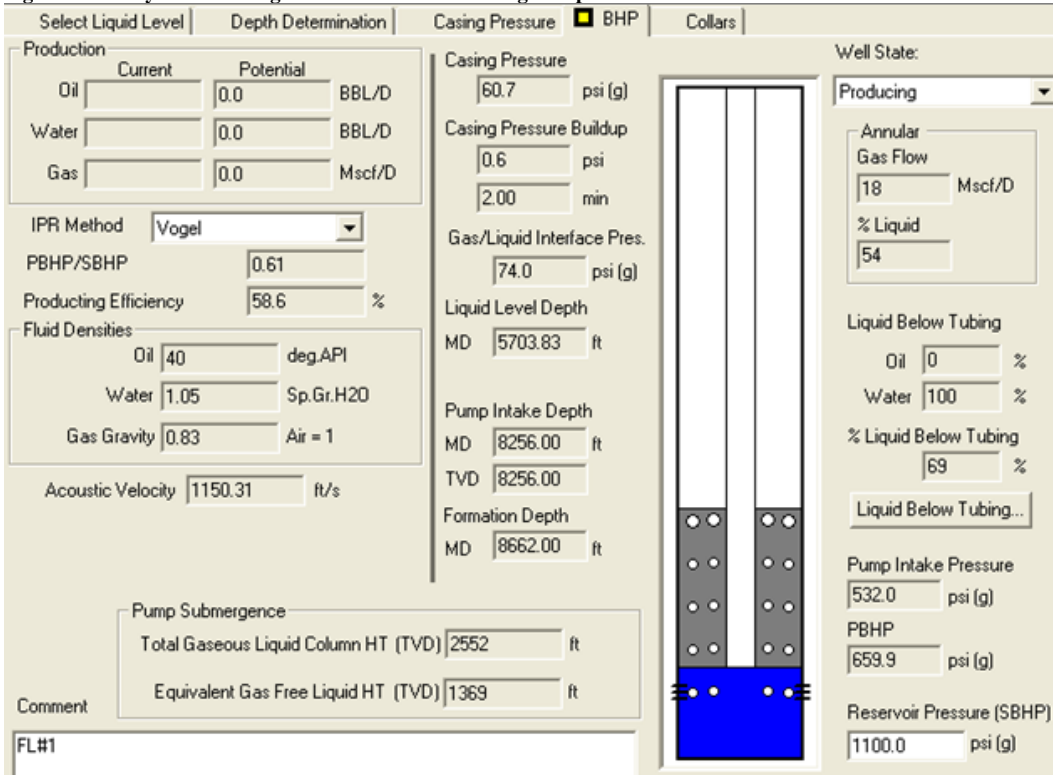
Select Liquid Level | Depth Determination | Casing Pressure | BHP | Collars

Production
Current Potential
Oil 0.0 BBL/D
Water 0.0 BBL/D
Gas 0.0 Mscf/D

IPR Method Vogel
PBHP/SBHP 0.61
Producting Efficiency 58.6 %

Fluid Densities
Oil 40 deg.API
Water 1.05 Sp.Gr.H2O
Gas Gravity 0.83 Air = 1

Acoustic Velocity 1150.31 ft/s

Casing Pressure
60.7 psi (g)
Casing Pressure Buildup
0.6 psi
2.00 min
Gas/Liquid Interface Pres.
74.0 psi (g)
Liquid Level Depth
MD 5703.83 ft

Pump Intake Depth
MD 8256.00 ft
TVD 8256.00
Formation Depth
MD 8662.00 ft

Pump Submergence
Total Gaseous Liquid Column HT (TVD) 2552 ft
Equivalent Gas Free Liquid HT (TVD) 1369 ft

Comment
FL#1

Well State:
Producing
Annular
Gas Flow
18 Mscf/D
% Liquid
54

Liquid Below Tubing
Oil 0 %
Water 100 %
% Liquid Below Tubing
69 %
Liquid Below Tubing...

Pump Intake Pressure
532.0 psi (g)
PBHP
659.9 psi (g)
Reservoir Pressure (SBHP)
1100.0 psi (g)